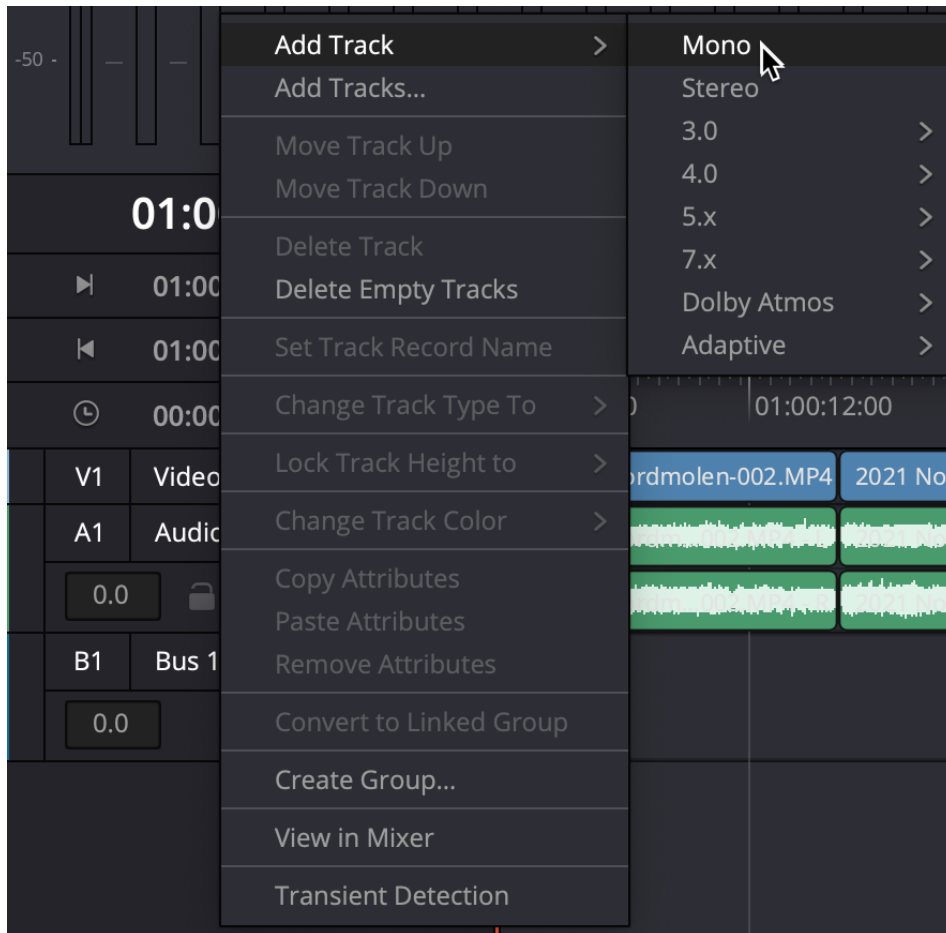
-50 -

01:0

01:00

01:00

00:00

V1 Video

A1 Audio

0.0

B1 Bus 1

0.0

Add Track >
Add Tracks...
Move Track Up
Move Track Down
Delete Track
Delete Empty Tracks
Set Track Record Name
Change Track Type To >
Lock Track Height to >
Change Track Color >
Copy Attributes
Paste Attributes
Remove Attributes
Convert to Linked Group
Create Group...
View in Mixer
Transient Detection

Mono
Stereo
3.0 >
4.0 >
5.x >
7.x >
Dolby Atmos >
Adaptive >

01:00:12:00

ordmolen-002.MP4

2021 No